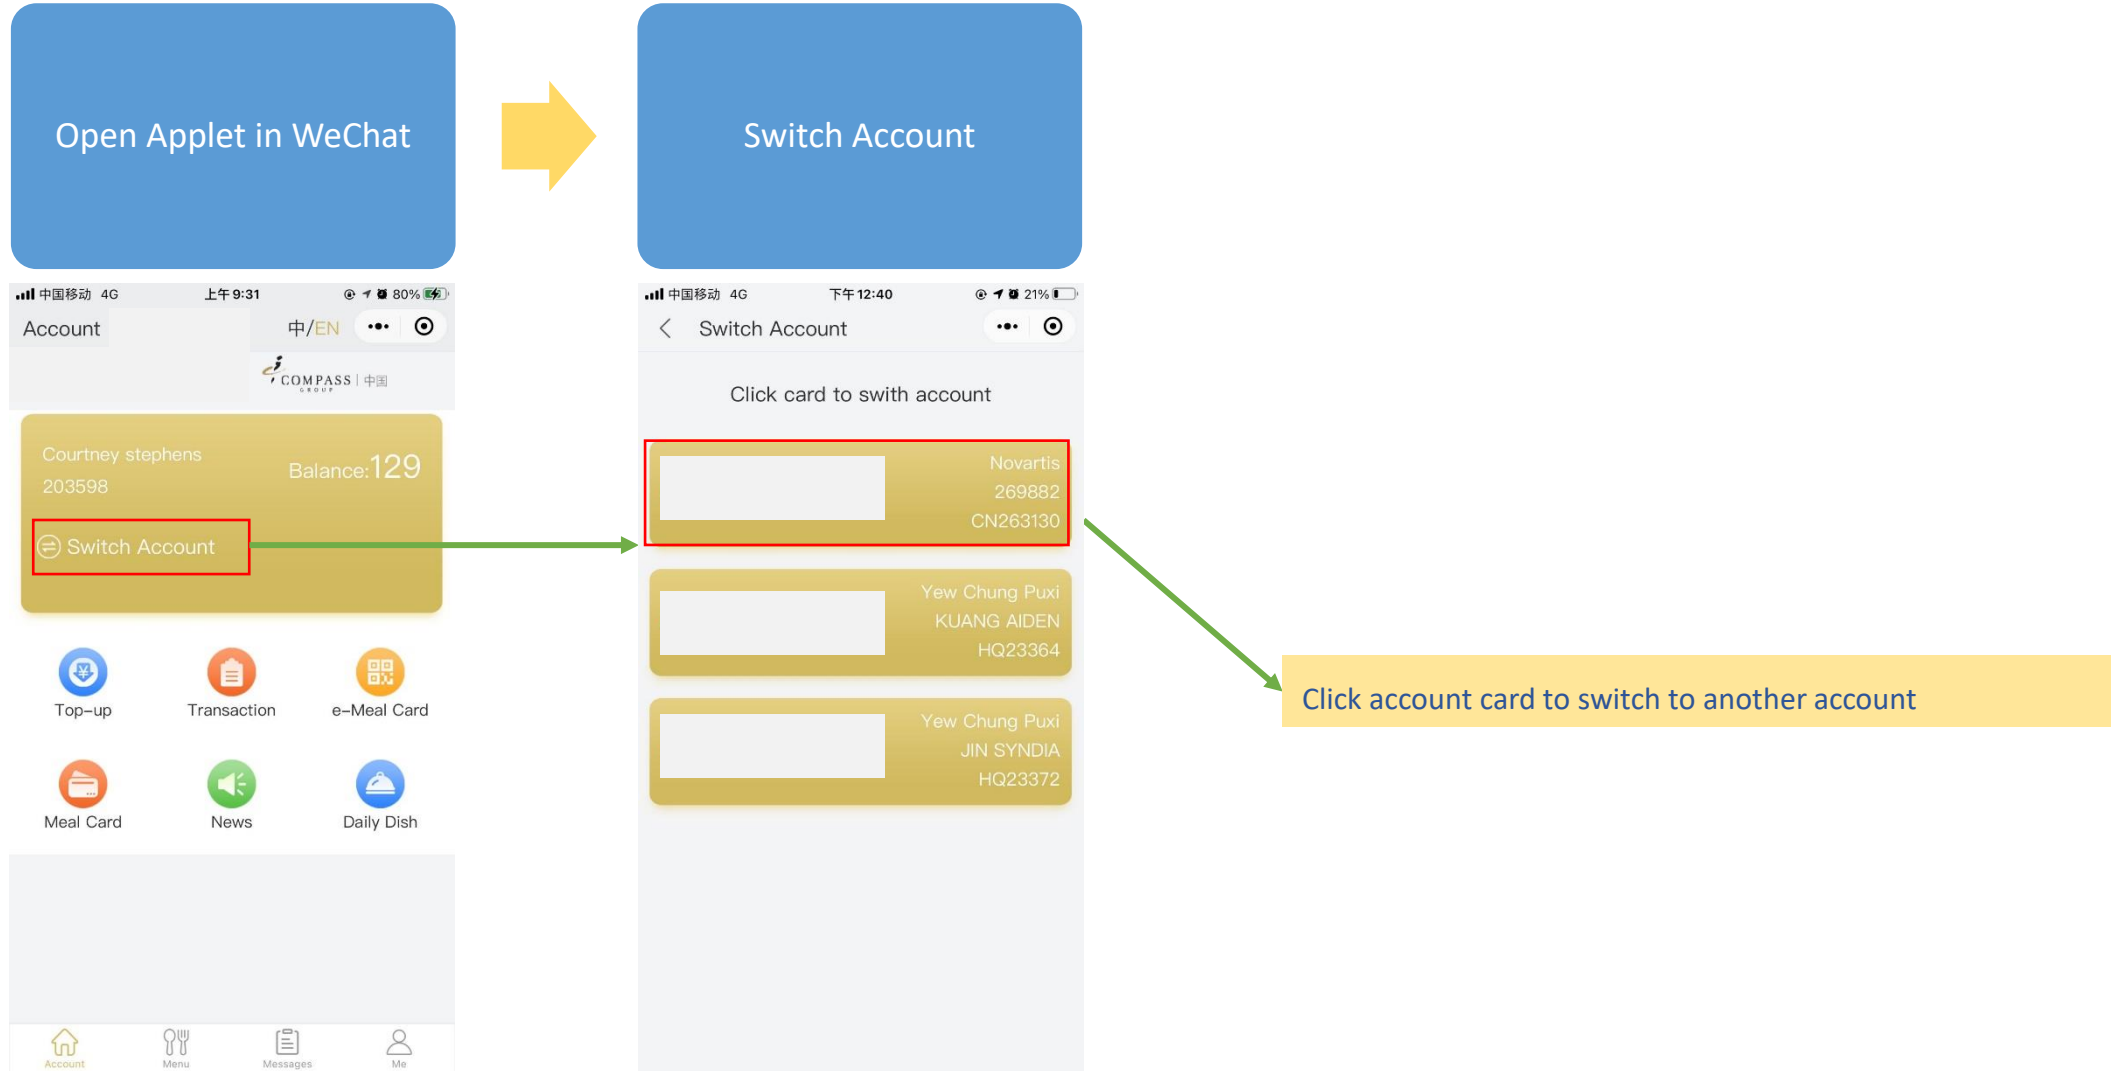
Open Applet in WeChat

Switch Account

中国移动 4G 上午9:31 80%

Account 中/EN

COMPASS GROUP | 中国

Courtney stephens
203598
Balance:129

Switch Account

Top-up
Transaction
e-Meal Card
Meal Card
News
Daily Dish

Account Menu Messages Me

中国移动 4G 下午12:40 21%

Switch Account

Click card to swith account

Novartis
269882
CN263130

Yew Chung Puxi
KUANG AIDEN
HQ23364

Yew Chung Puxi
JIN SYNDIA
HQ23372

Click account card to switch to another account